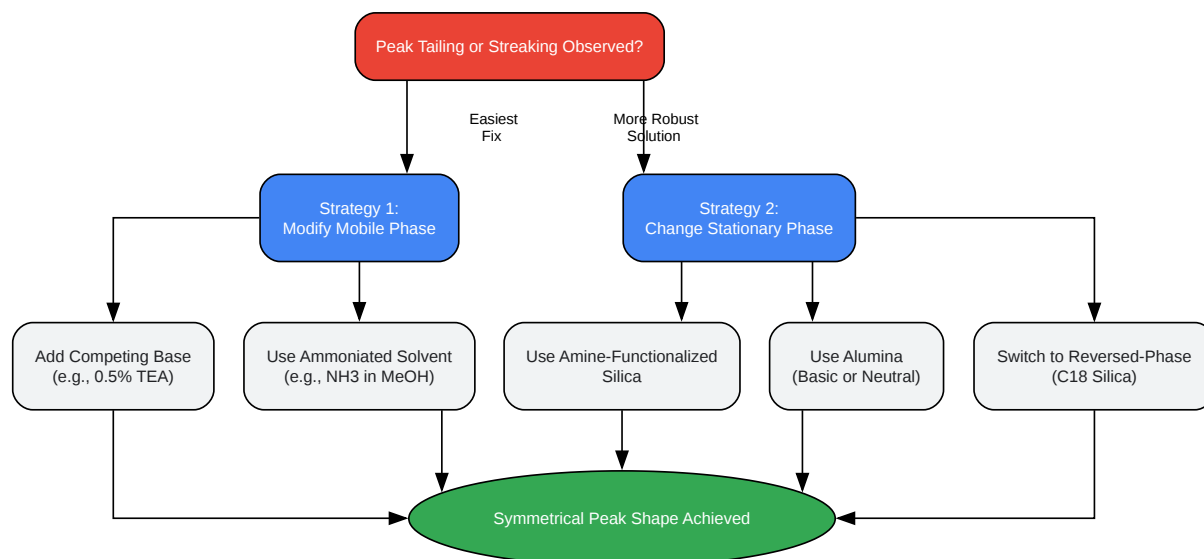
Peak Tailing or Streaking Observed?

Easiest Fix

More Robust Solution

Strategy 1:
Modify Mobile Phase

Strategy 2:
Change Stationary Phase

Add Competing Base
(e.g., 0.5% TEA)

Use Ammoniated Solvent
(e.g., NH3 in MeOH)

Use Amine-Functionalized Silica

Use Alumina
(Basic or Neutral)

Switch to Reversed-Phase
(C18 Silica)

Symmetrical Peak Shape Achieved